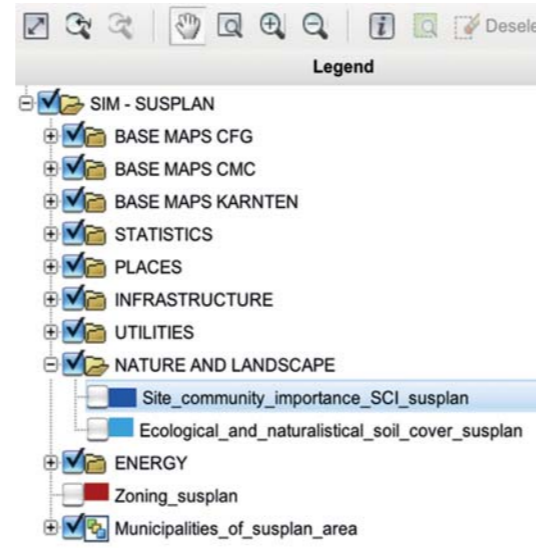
Desele

Legend

SIM - SUSPLAN
BASE MAPS CFG
BASE MAPS CMC
BASE MAPS KARNTEN
STATISTICS
PLACES
INFRASTRUCTURE
UTILITIES
NATURE AND LANDSCAPE
Site_community_importance_SCI_susplan
Ecological_and_naturalistical_soil_cover_susplan
ENERGY
Zoning_susplan
Municipalities_of_susplan_area